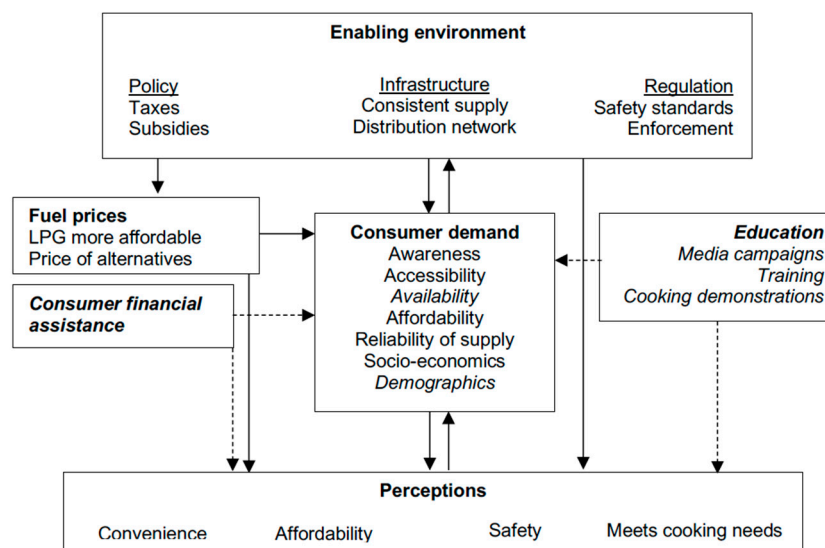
Enabling environment

Policy
Taxes
Subsidies

Infrastructure
Consistent supply
Distribution network

Regulation
Safety standards
Enforcement

Fuel prices
LPG more affordable
Price of alternatives

Consumer financial assistance

Consumer demand
Awareness
Accessibility
Availability
Affordability
Reliability of supply
Socio-economics
Demographics

Education
Media campaigns
Training
Cooking demonstrations

Perceptions

Convenience
Affordability
Safety
Meets cooking needs